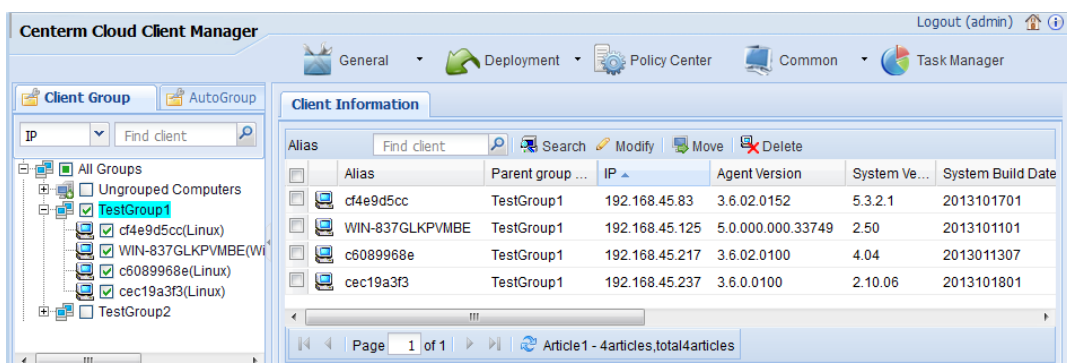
Centerm Cloud Client Manager

Logout (admin)

General
Deployment
Policy Center
Common
Task Manager

Client Group
AutoGroup

IP
Find client

All Groups
Ungrouped Computers
TestGroup1
cf4e9d5cc(Linux)
WIN-837GLKPVMBE(Wi
c6089968e(Linux)
cec19a3f3(Linux)
TestGroup2

Client Information

Alias
Find client
Search
Modify
Move
Delete

| | | Alias | Parent group ... | IP | Agent Version | System Ve... | System Build Date |
|---|---|---|---|---|---|---|---|
| | | cf4e9d5cc | TestGroup1 | 192.168.45.83 | 3.6.02.0152 | 5.3.2.1 | 2013101701 |
| | | WIN-837GLKPVMBE | TestGroup1 | 192.168.45.125 | 5.0.000.000.33749 | 2.50 | 2013101101 |
| | | c6089968e | TestGroup1 | 192.168.45.217 | 3.6.02.0100 | 4.04 | 2013011307 |
| | | cec19a3f3 | TestGroup1 | 192.168.45.237 | 3.6.0.0100 | 2.10.06 | 2013101801 |

Page 1 of 1
Article1 - 4articles,total4articles